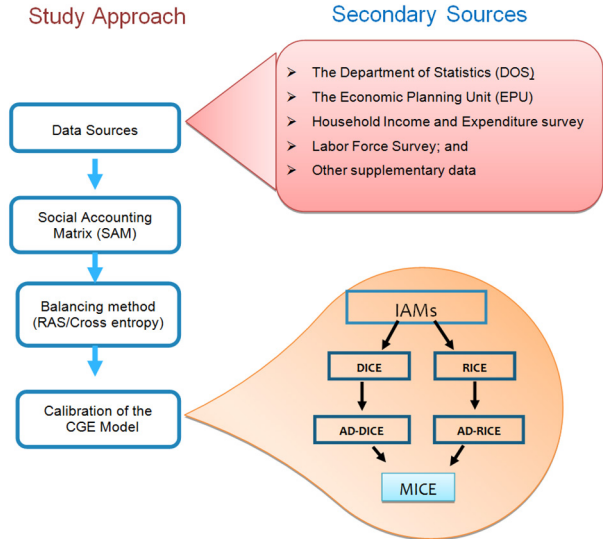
Study Approach

Secondary Sources

➢ The Department of Statistics (DOS)
➢ The Economic Planning Unit (EPU)
➢ Household Income and Expenditure survey
➢ Labor Force Survey; and
➢ Other supplementary data

Data Sources

Social Accounting Matrix (SAM)

Balancing method (RAS/Cross entropy)

Calibration of the CGE Model

IAMs

DICE

RICE

AD-DICE

AD-RICE

MICE